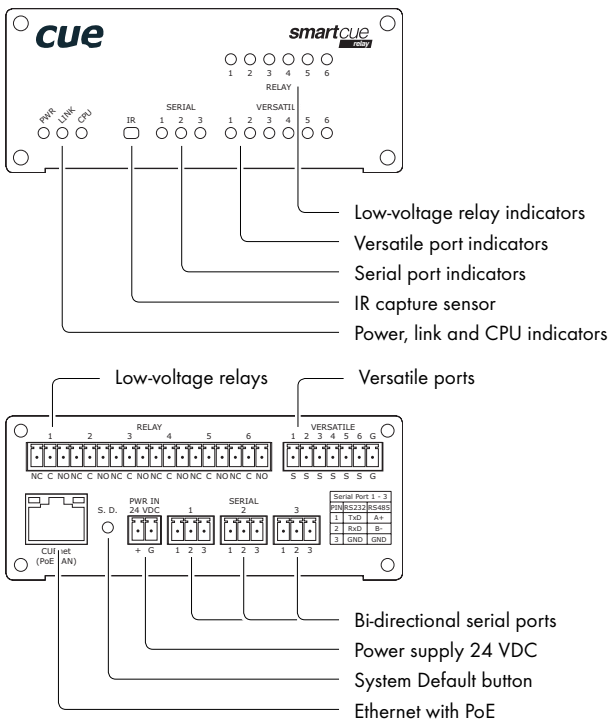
cue

smartcue
relay

1 2 3 4 5 6
RELAY

PWR LINK CPU

IR

SERIAL
1 2 3

VERSATILE
1 2 3 4 5 6

Low-voltage relay indicators
Versatile port indicators
Serial port indicators
IR capture sensor
Power, link and CPU indicators

Low-voltage relays
Versatile ports

RELAY
1 2 3 4 5 6
NC C NO NC C NO NC C NO NC C NO NC C NO NC C NO

VERSATILE
1 2 3 4 5 6 G
S S S S S S G

| Serial Port 1 - 3 | | |
|---|---|---|
| PIN | RS232 | RS485 |
| 1 | TxD | A+ |
| 2 | RxD | B- |
| 3 | GND | GND |

CUEnet
(PoE LAN)

S. D.

PWR IN
24 VDC
+ G

SERIAL
1 2 3
1 2 3 1 2 3 1 2 3

Bi-directional serial ports
Power supply 24 VDC
System Default button
Ethernet with PoE